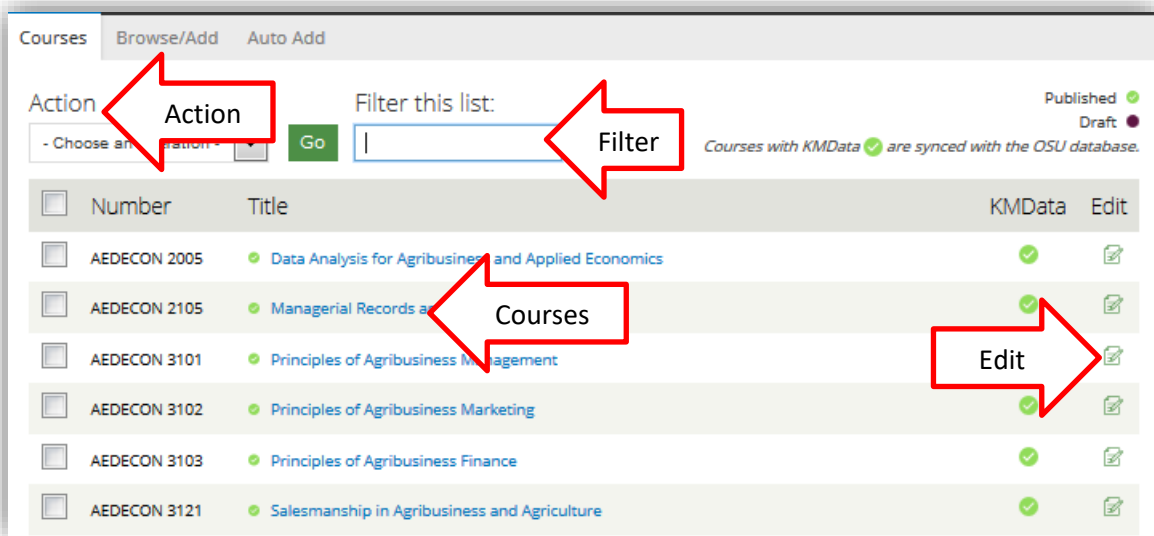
Courses Browse/Add Auto Add

Action

- Choose an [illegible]ration -

Action

Go

Filter this list:

Filter

Published

Draft

Courses with KMData are synced with the OSU database.

| | Number | Title | KMData | Edit |
|---|---|---|---|---|
| | AEDECON 2005 | Data Analysis for Agribusiness and Applied Economics | | |
| | AEDECON 2105 | Managerial Records a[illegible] | | |
| | AEDECON 3101 | Principles of Agribusiness M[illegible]agement | | |
| | AEDECON 3102 | Principles of Agribusiness Marketing | | |
| | AEDECON 3103 | Principles of Agribusiness Finance | | |
| | AEDECON 3121 | Salesmanship in Agribusiness and Agriculture | | |

Courses

Edit